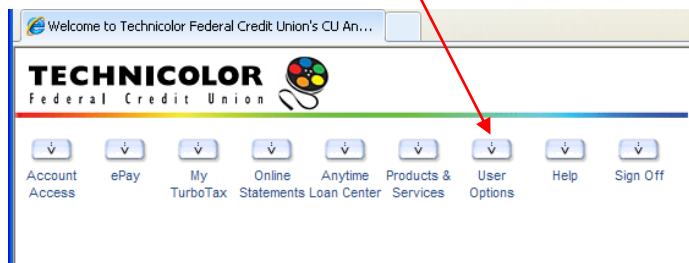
Welcome to Technicolor Federal Credit Union's CU An...

TECHNICOLOR
Federal Credit Union

v
Account Access

v
ePay

v
My TurboTax

v
Online Statements

v
Anytime Loan Center

v
Products & Services

v
User Options

v
Help

v
Sign Off